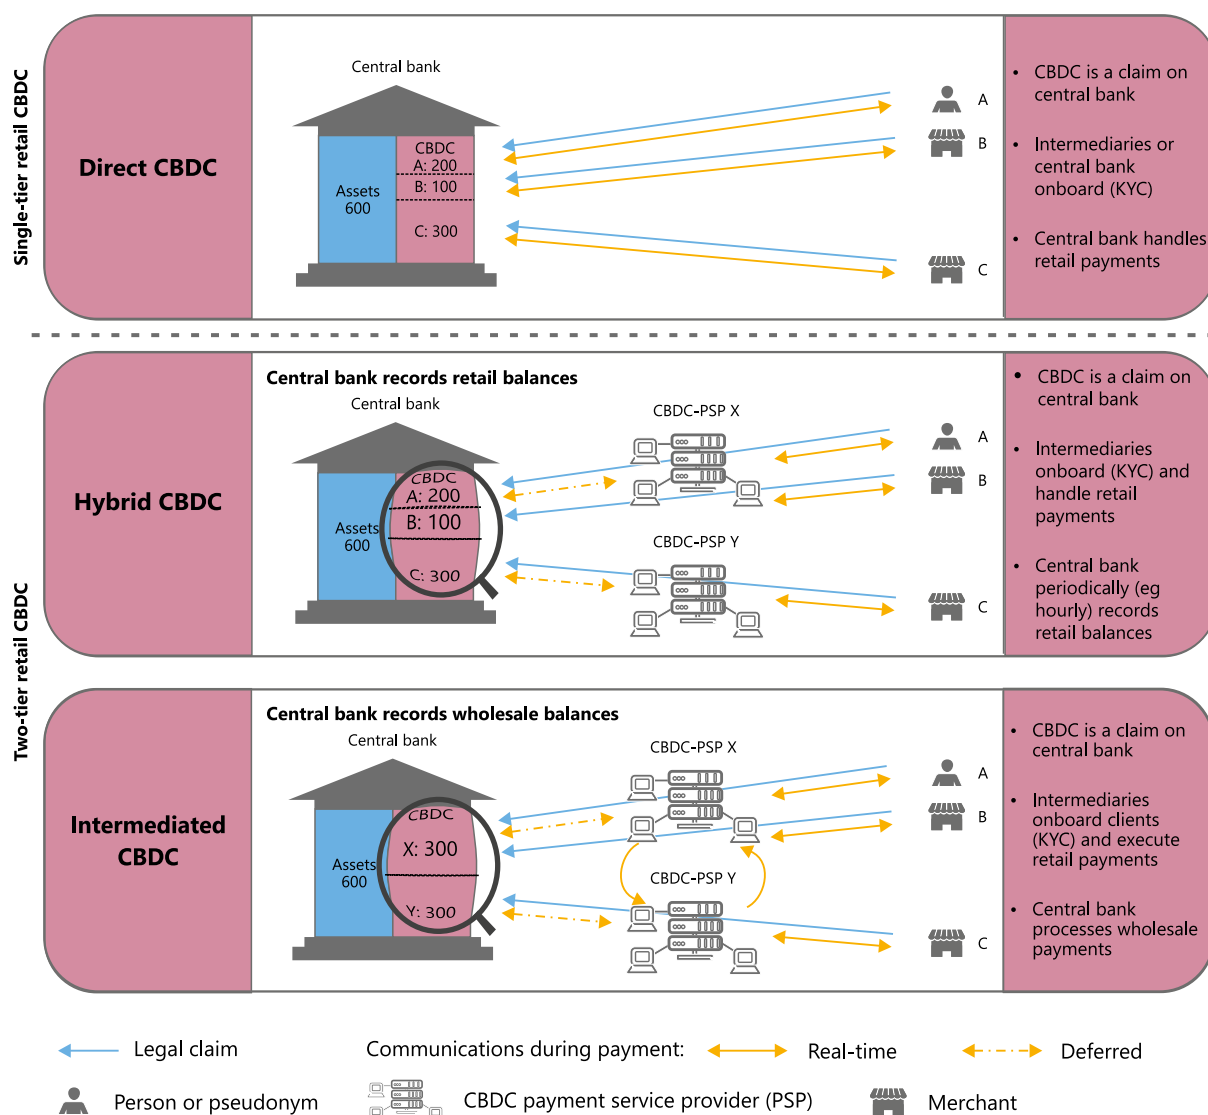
Single-tier retail CBDC

Direct CBDC

Central bank

Assets 600

CBDC
A: 200
B: 100
C: 300

A
B
C

• CBDC is a claim on central bank
• Intermediaries or central bank onboard (KYC)
• Central bank handles retail payments

Two-tier retail CBDC

Hybrid CBDC

Central bank records retail balances

Central bank

Assets 600

CBDC
A: 200
B: 100
C: 300

CBDC-PSP X
CBDC-PSP Y

A
B
C

• CBDC is a claim on central bank
• Intermediaries onboard (KYC) and handle retail payments
• Central bank periodically (eg hourly) records retail balances

Intermediated CBDC

Central bank records wholesale balances

Central bank

Assets 600

CBDC
X: 300
Y: 300

CBDC-PSP X
CBDC-PSP Y

A
B
C

• CBDC is a claim on central bank
• Intermediaries onboard clients (KYC) and execute retail payments
• Central bank processes wholesale payments

Legal claim
Communications during payment:
Real-time
Deferred
Person or pseudonym
CBDC payment service provider (PSP)
Merchant